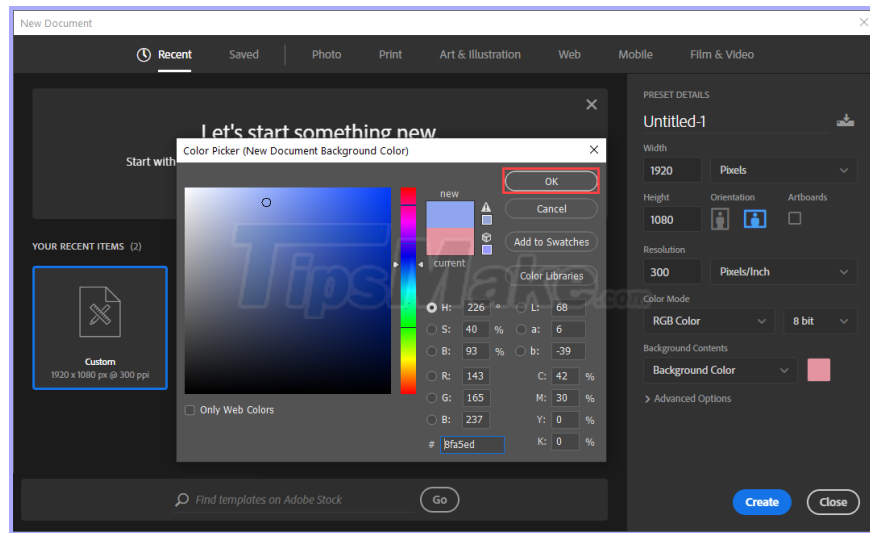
New Document

Recent Saved Photo Print Art & Illustration Web Mobile Film & Video

Let's start something new

Start with

YOUR RECENT ITEMS (2)

Custom
1920 x 1080 px @ 300 ppi

Color Picker (New Document Background Color)

new

current

OK

Cancel

Add to Swatches

Color Libraries

H: 226 °
S: 40 %
B: 93 %
R: 143
G: 165
B: 237
L: 68
a: 6
b: -39
C: 42 %
M: 30 %
Y: 0 %
K: 0 %

# 8fa5ed

Only Web Colors

TipsMake.com

Find templates on Adobe Stock

Go

PRESET DETAILS

Untitled-1

Width
1920
Pixels

Height
1080

Orientation

Artboards

Resolution
300
Pixels/Inch

Color Mode
RGB Color
8 bit

Background Contents
Background Color

> Advanced Options

Create

Close